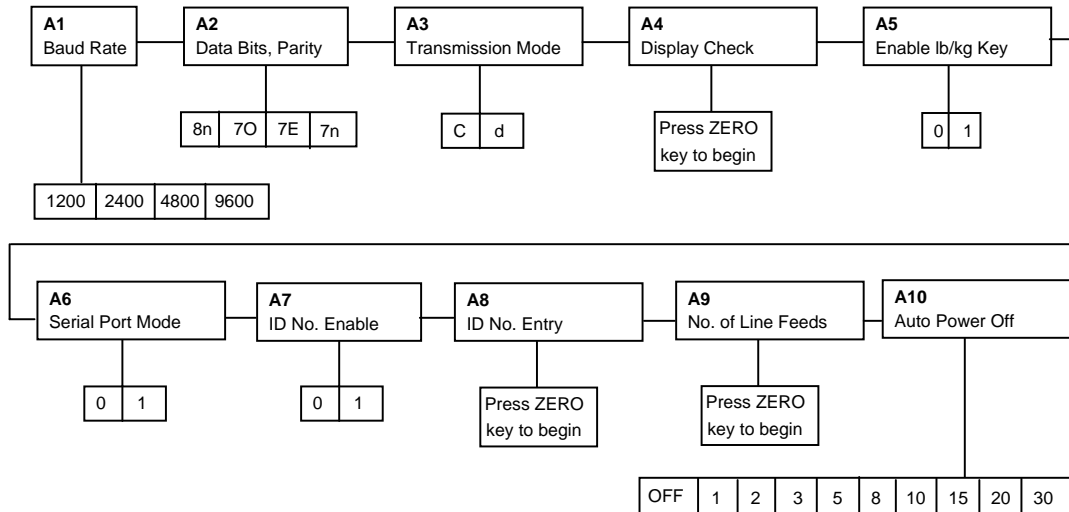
A1
Baud Rate

1200 | 2400 | 4800 | 9600

A2
Data Bits, Parity

8n | 7O | 7E | 7n

A3
Transmission Mode

C | d

A4
Display Check

Press ZERO key to begin

A5
Enable lb/kg Key

0 | 1

A6
Serial Port Mode

0 | 1

A7
ID No. Enable

0 | 1

A8
ID No. Entry

Press ZERO key to begin

A9
No. of Line Feeds

Press ZERO key to begin

A10
Auto Power Off

OFF | 1 | 2 | 3 | 5 | 8 | 10 | 15 | 20 | 30